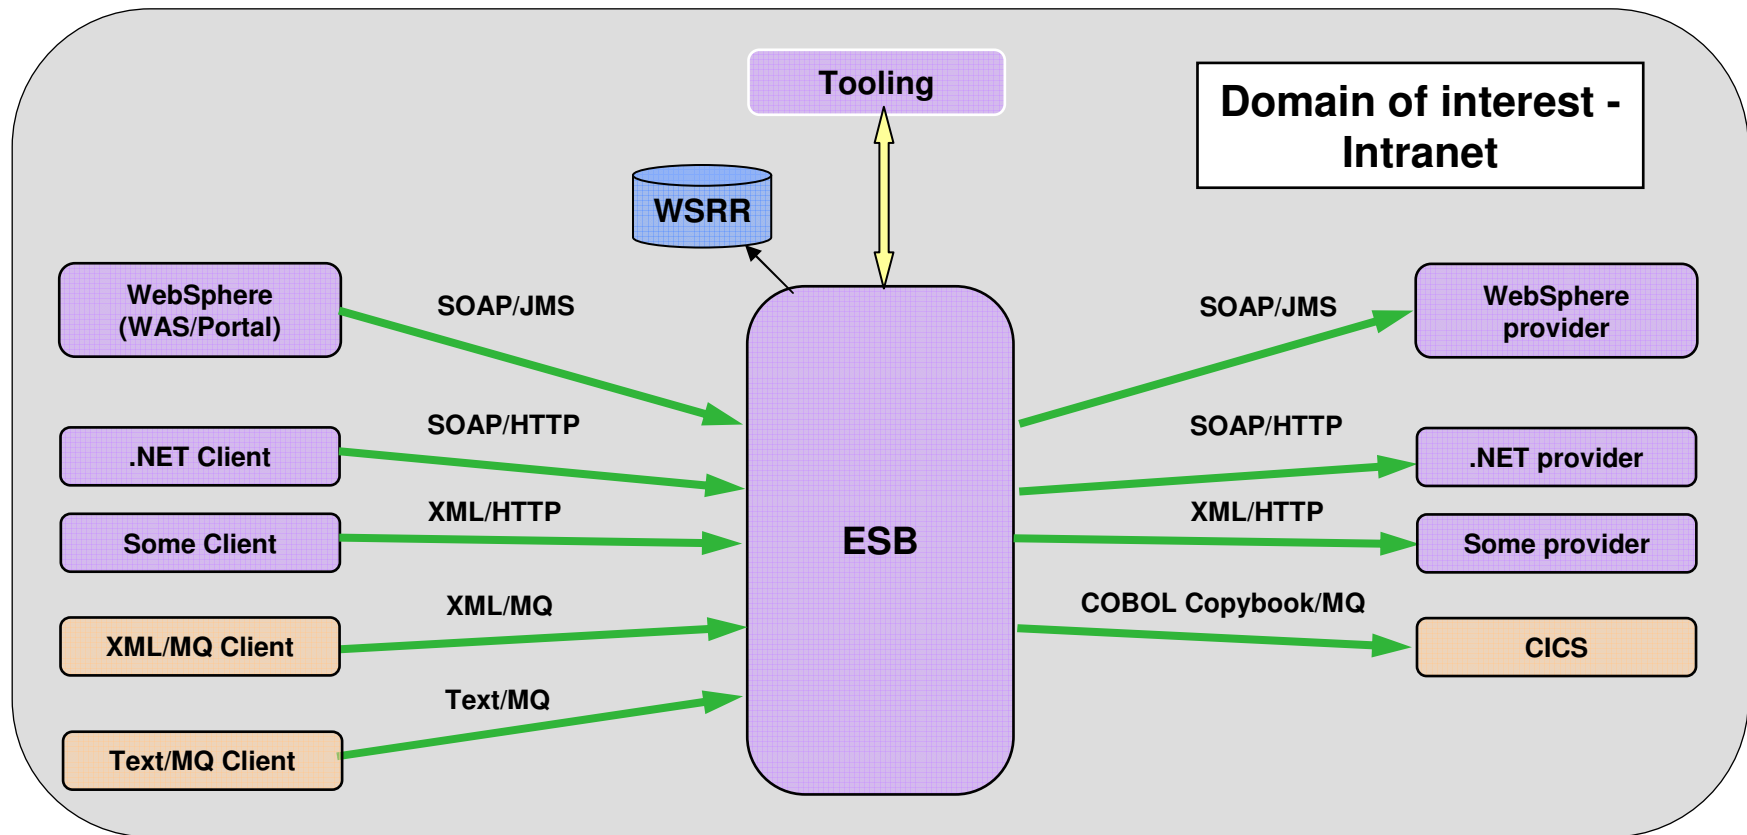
Tooling

Domain of interest - Intranet

WSRR

WebSphere (WAS/Portal)

SOAP/JMS

.NET Client

SOAP/HTTP

Some Client

XML/HTTP

XML/MQ

XML/MQ Client

Text/MQ

Text/MQ Client

ESB

SOAP/JMS

WebSphere provider

SOAP/HTTP

.NET provider

XML/HTTP

Some provider

COBOL Copybook/MQ

CICS